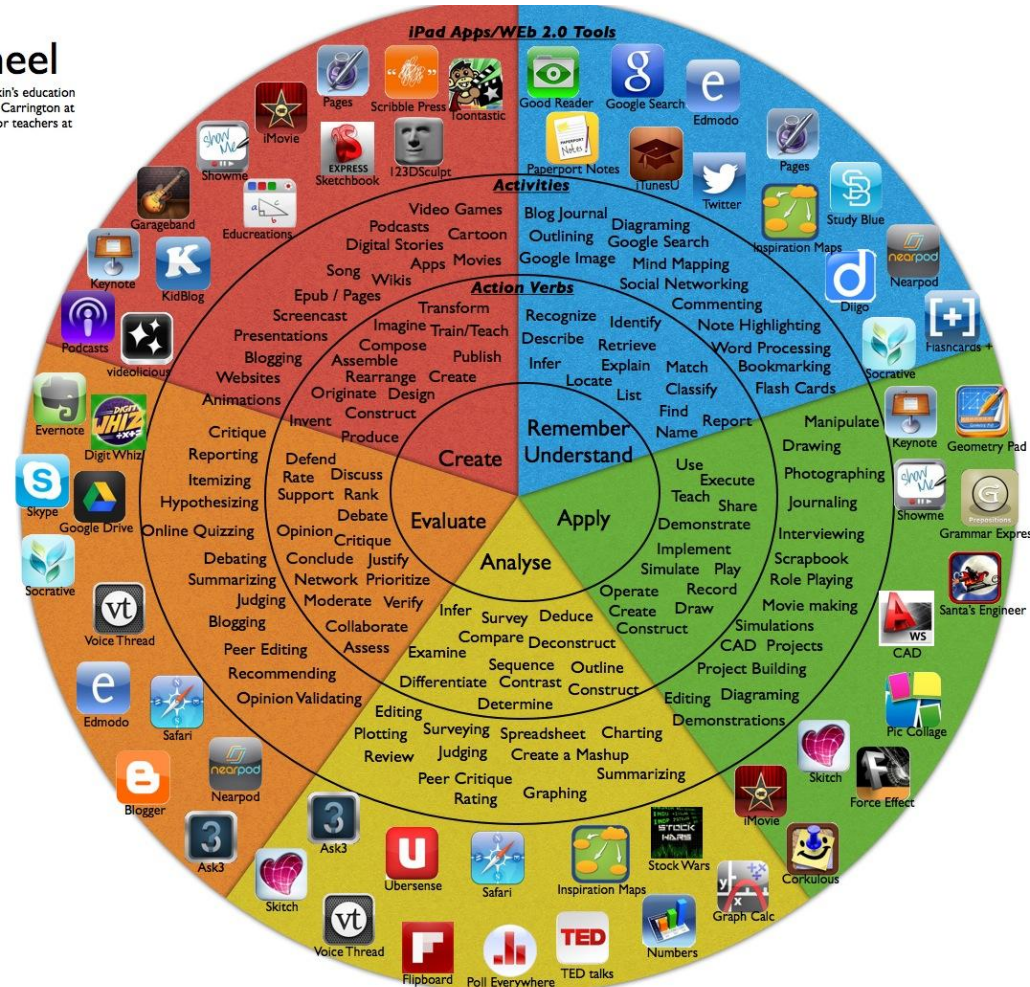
heel
kin's education Carrington at or teachers at

iPad Apps/WEb 2.0 Tools

Pages
Scribble Press
Toontastic
iMovie
Showme
EXPRESS Sketchbook
123DSculpt
Garageband
Educreations
Keynote
KidBlog
Podcasts
videolicious
Evernote
Digit Whiz
Skype
Google Drive
Socrative
Voice Thread
Edmodo
Safari
Blogger
Nearpod
Ask3
Ask3
Skitch
Voice Thread
Ubersense
Safari
Flipboard
Poll Everywhere
TED talks
Inspiration Maps
Stock Wars
Numbers
Graph Calc
Corkulous
iMovie
Skitch
Force Effect
Pic Collage
CAD
Santa's Engineer
Grammar Express
Showme
Geometry Pad
Keynote
Socrative
Flashcards +
Diigo
Nearpod
Study Blue
Inspiration Maps
Pages
Twitter
iTunesU
Edmodo
Paperport Notes
Good Reader
Google Search

Activities

Video Games
Podcasts Cartoon
Digital Stories
Apps Movies
Song Wikis
Epub / Pages
Screencast
Presentations
Blogging
Websites
Animations

Blog Journal
Outlining Diagraming
Google Search
Google Image
Mind Mapping
Social Networking
Commenting
Note Highlighting
Word Processing
Bookmarking
Flash Cards

Manipulate
Drawing
Photographing
Journaling
Interviewing
Scrapbook
Role Playing
Movie making
Simulations
CAD Projects
Project Building
Editing Diagraming
Demonstrations

Editing
Plotting Surveying Spreadsheet Charting
Review Judging Create a Mashup
Peer Critique
Summarizing
Rating Graphing

Critique
Reporting
Itemizing
Hypothesizing
Online Quizzing
Debating
Summarizing
Judging
Blogging
Peer Editing
Recommending
Opinion Validating

Action Verbs

Transform
Imagine Train/Teach
Compose
Assemble Publish
Rearrange Create
Originate Design
Invent Construct
Produce

Recognize Identify
Describe Retrieve
Infer Explain Match
Locate Classify
List
Find
Name Report

Use
Execute
Teach Share
Demonstrate
Implement
Simulate Play
Operate Record
Create Draw
Construct

Infer Survey Deduce
Compare Deconstruct
Examine
Sequence Outline
Differentiate Contrast Construct
Determine

Defend
Rate Discuss
Support Rank
Debate
Opinion Critique
Conclude Justify
Network Prioritize
Moderate Verify
Collaborate
Assess

Create
Remember Understand
Apply
Analyse
Evaluate